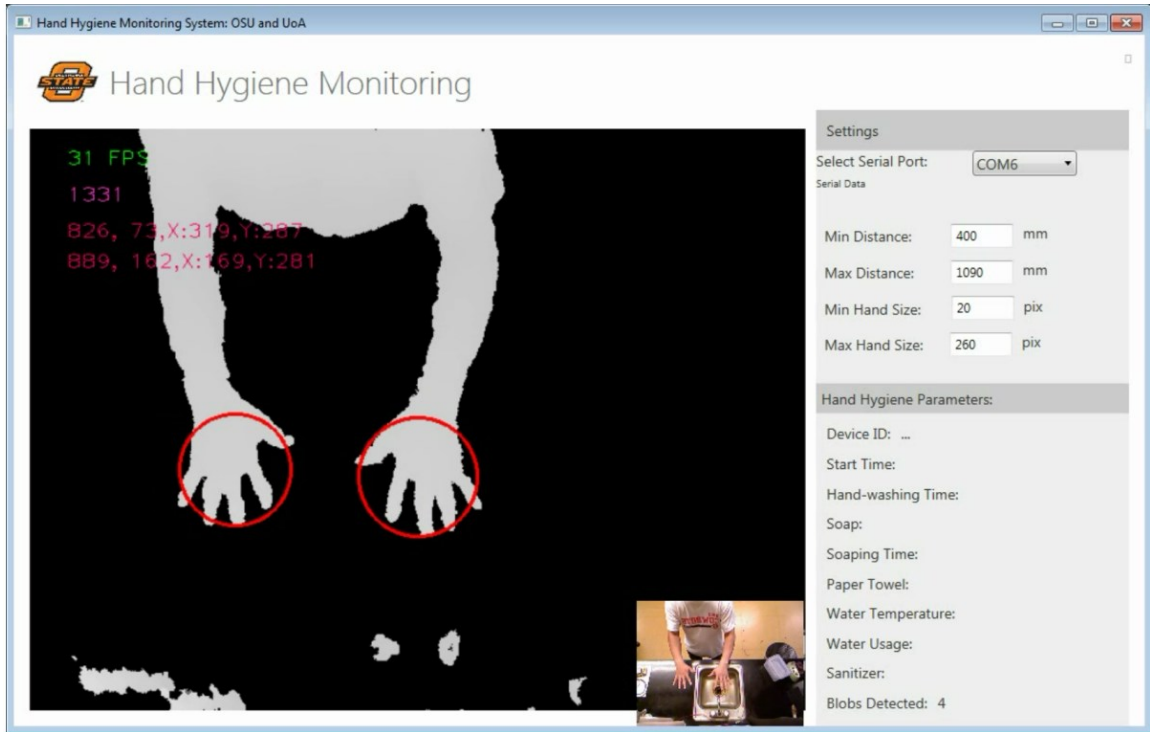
Hand Hygiene Monitoring System: OSU and UoA

STATE

Hand Hygiene Monitoring

31 FPS
1331
826, 73,X:319,Y:287
889, 162,X:169,Y:281

Settings

Select Serial Port: COM6
Serial Data

Min Distance: 400 mm
Max Distance: 1090 mm
Min Hand Size: 20 pix
Max Hand Size: 260 pix

Hand Hygiene Parameters:

Device ID: ...
Start Time:
Hand-washing Time:
Soap:
Soaping Time:
Paper Towel:
Water Temperature:
Water Usage:
Sanitizer:
Blobs Detected: 4